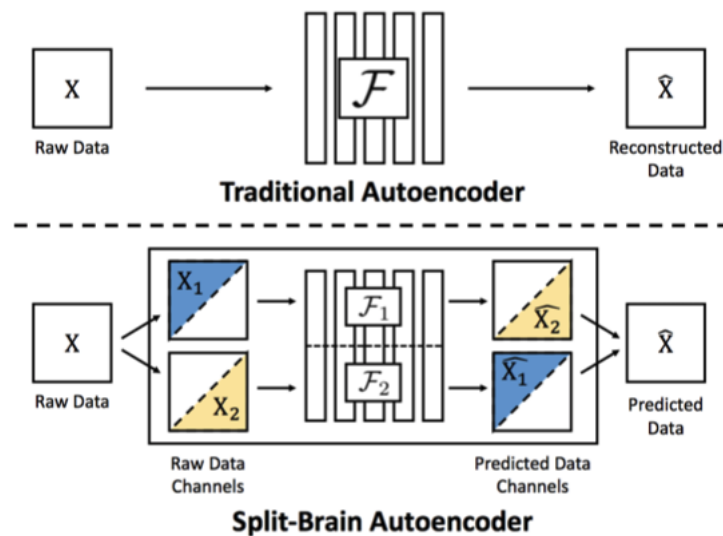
X

Raw Data

$\mathcal{F}$

$\hat{X}$

Reconstructed Data

**Traditional Autoencoder**

X

Raw Data

$X_1$

$X_2$

$\mathcal{F}_1$

$\mathcal{F}_2$

$\widehat{X_2}$

$\widehat{X_1}$

$\hat{X}$

Predicted Data

Raw Data Channels

Predicted Data Channels

**Split-Brain Autoencoder**